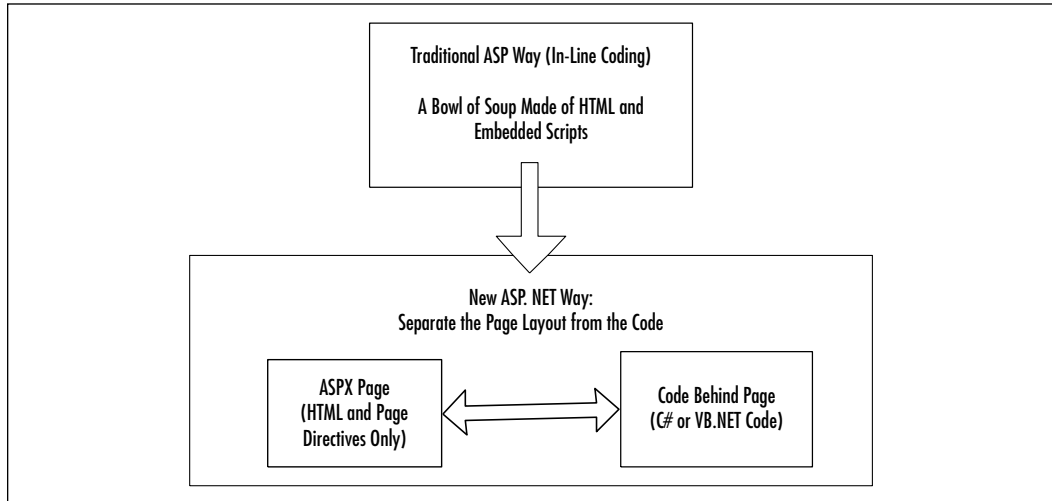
Traditional ASP Way (In-Line Coding)

A Bowl of Soup Made of HTML and Embedded Scripts

New ASP. NET Way:
Separate the Page Layout from the Code

ASPX Page (HTML and Page Directives Only)

Code Behind Page (C# or VB.NET Code)